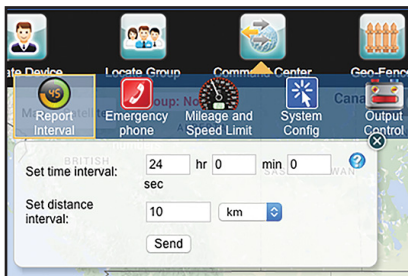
ate Device
Locate Group
Command Center
Geo-Fence
Report Interval
Emergency phone
Mileage and Speed Limit
System Config
Output Control
oup: No
Cana
BRITISH
Set time interval:
24
hr
0
min
0
sec
Set distance interval:
10
km
Send